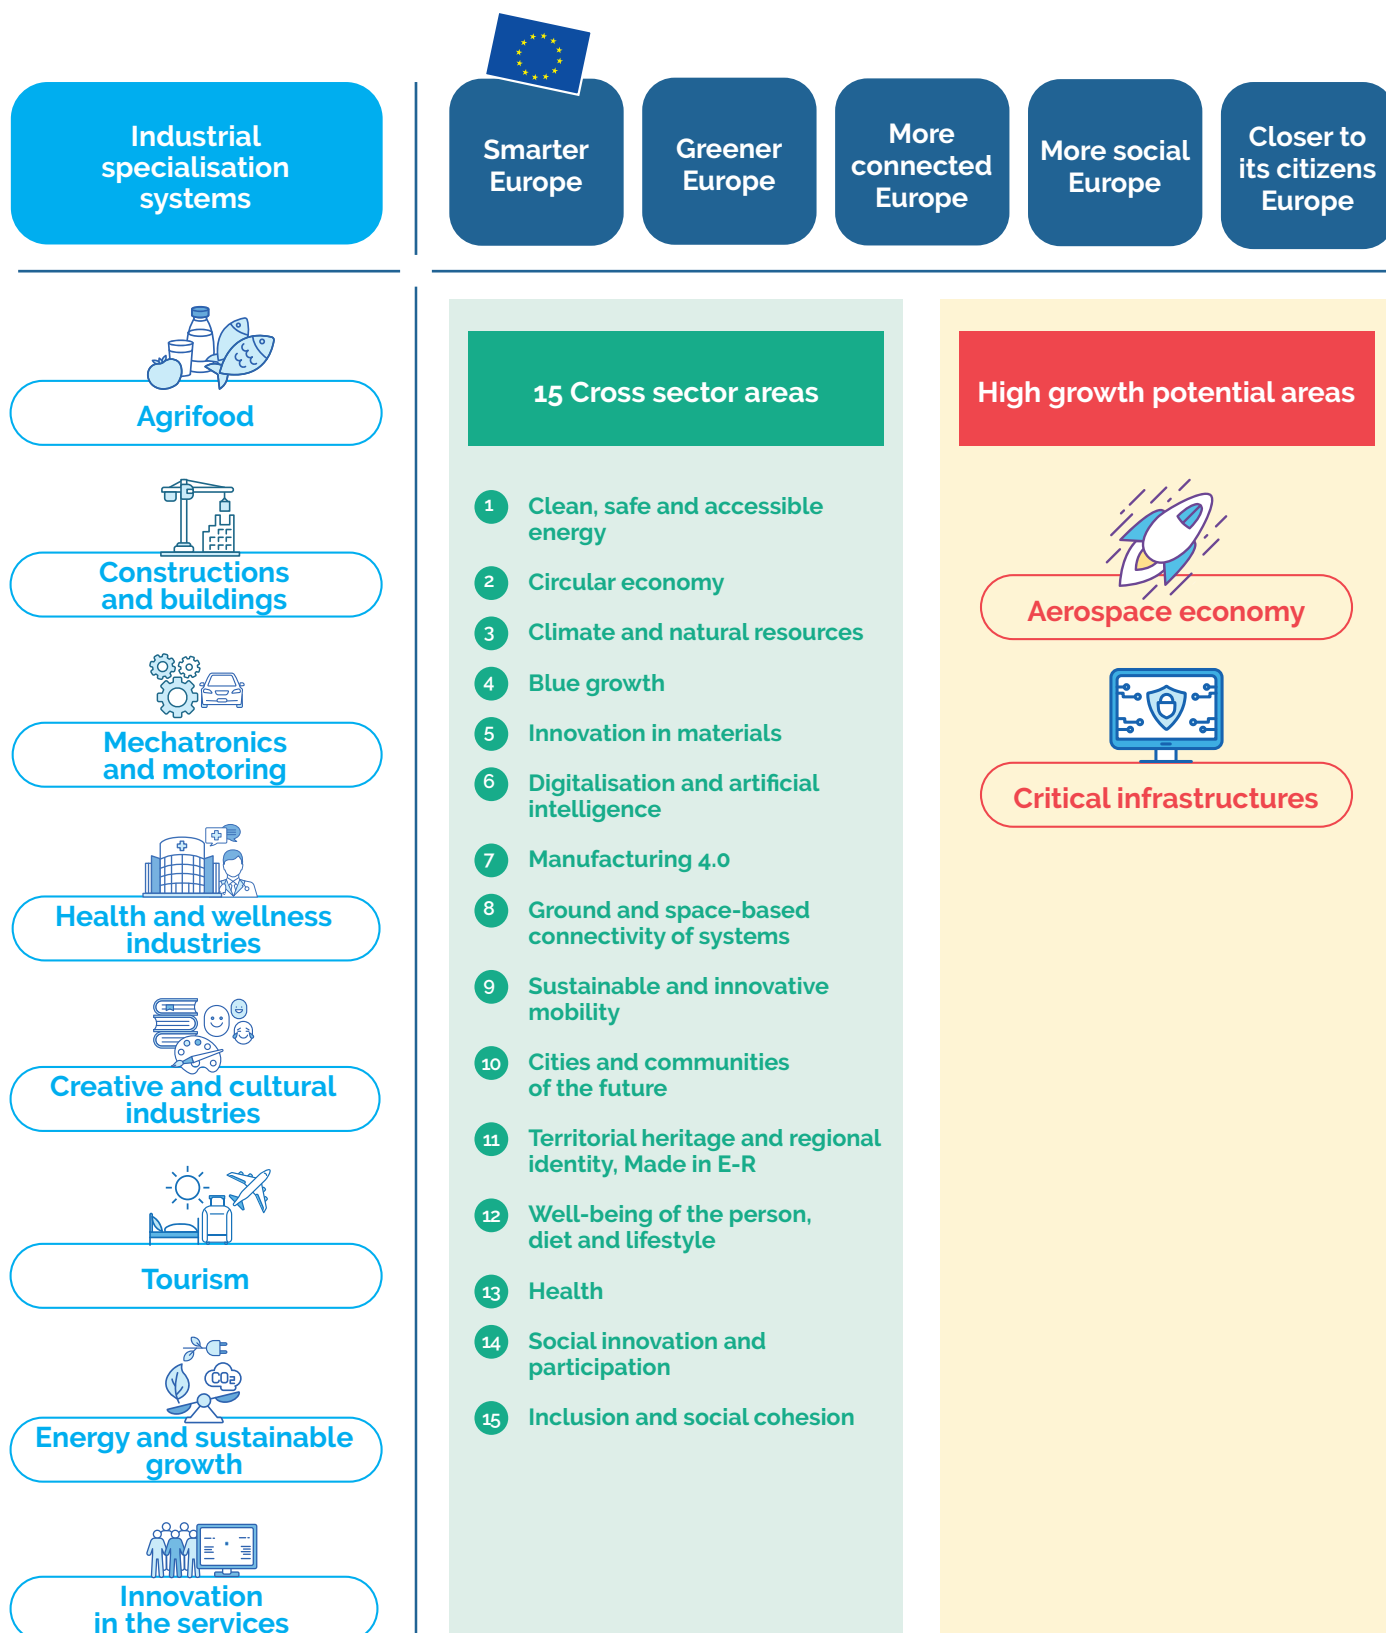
Industrial specialisation systems

Smarter Europe

Greener Europe

More connected Europe

More social Europe

Closer to its citizens Europe

Agrifood

Constructions and buildings

Mechatronics and motoring

Health and wellness industries

Creative and cultural industries

Tourism

Energy and sustainable growth

Innovation in the services

15 Cross sector areas

1 Clean, safe and accessible energy

2 Circular economy

3 Climate and natural resources

4 Blue growth

5 Innovation in materials

6 Digitalisation and artificial intelligence

7 Manufacturing 4.0

8 Ground and space-based connectivity of systems

9 Sustainable and innovative mobility

10 Cities and communities of the future

11 Territorial heritage and regional identity, Made in E-R

12 Well-being of the person, diet and lifestyle

13 Health

14 Social innovation and participation

15 Inclusion and social cohesion

High growth potential areas

Aerospace economy

Critical infrastructures